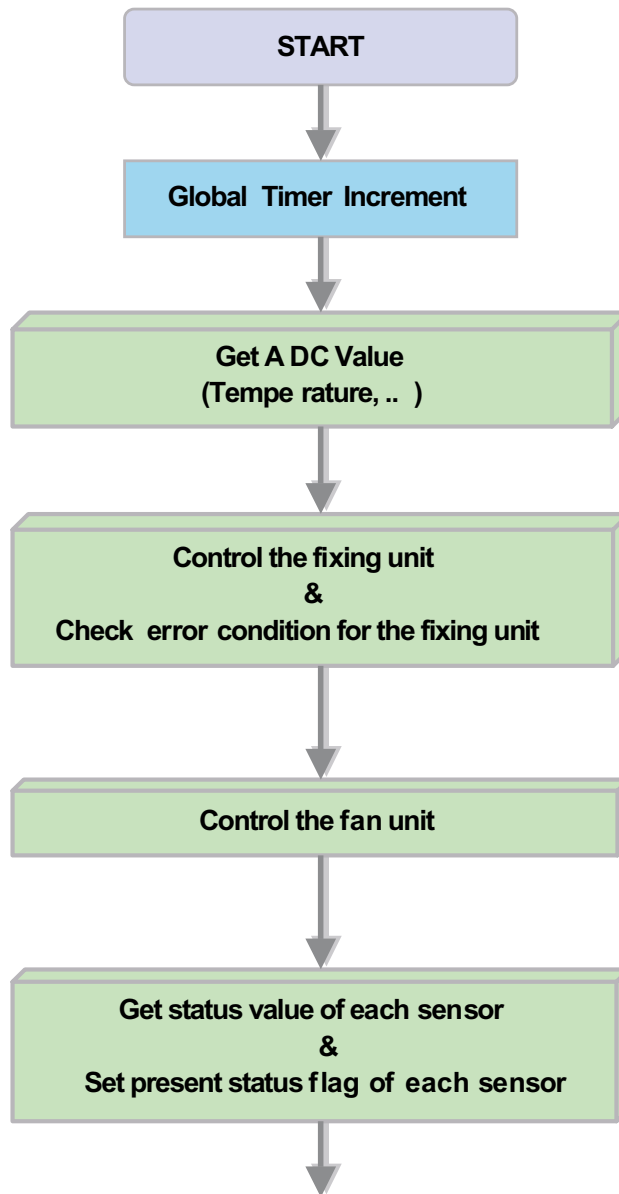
START

Global Timer Increment

Get A DC Value
(Tempe rature, .. )

Control the fixing unit
&
Check error condition for the fixing unit

Control the fan unit

Get status value of each sensor
&
Set present status flag of each sensor